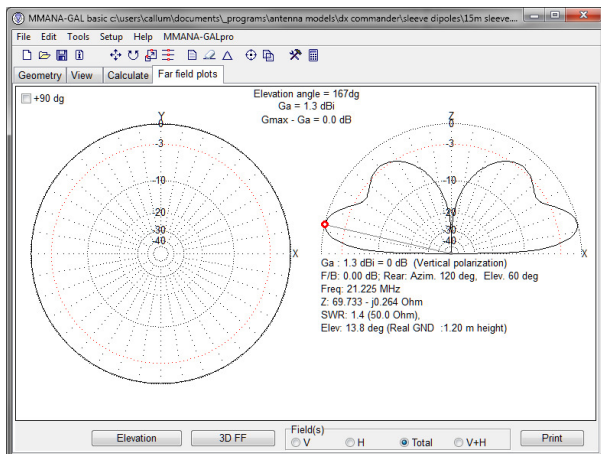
MMANA-GAL basic c:\users\callum\documents\_programs\antenna models\dx commander\sleeve dipoles\15m sleeve...

File Edit Tools Setup Help MMANA-GALpro

Geometry View Calculate Far field plots

+90 dg

Elevation angle = 167dg
Ga = 1.3 dBi
Gmax - Ga = 0.0 dB

Y
0
-3
-10
-20
-30
-40
X

Z
0
-3
-10
-20
-30
-40
X

Ga : 1.3 dBi = 0 dB (Vertical polarization)
F/B: 0.00 dB; Rear: Azim. 120 deg, Elev. 60 deg
Freq: 21.225 MHz
Z: 69.733 - j0.264 Ohm
SWR: 1.4 (50.0 Ohm),
Elev: 13.8 deg (Real GND :1.20 m height)

Elevation
3D FF
Field(s)
V
H
Total
V+H
Print